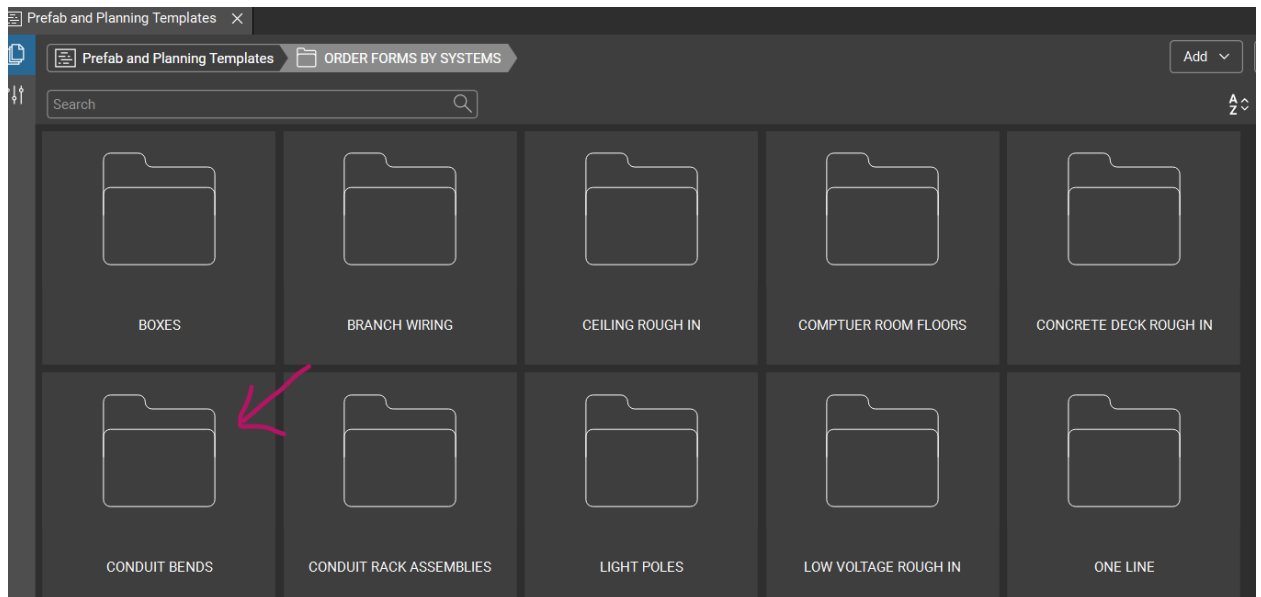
Prefab and Planning Templates ×

Prefab and Planning Templates
ORDER FORMS BY SYSTEMS

Add

Search

BOXES

BRANCH WIRING

CEILING ROUGH IN

COMPTUER ROOM FLOORS

CONCRETE DECK ROUGH IN

CONDUIT BENDS

CONDUIT RACK ASSEMBLIES

LIGHT POLES

LOW VOLTAGE ROUGH IN

ONE LINE